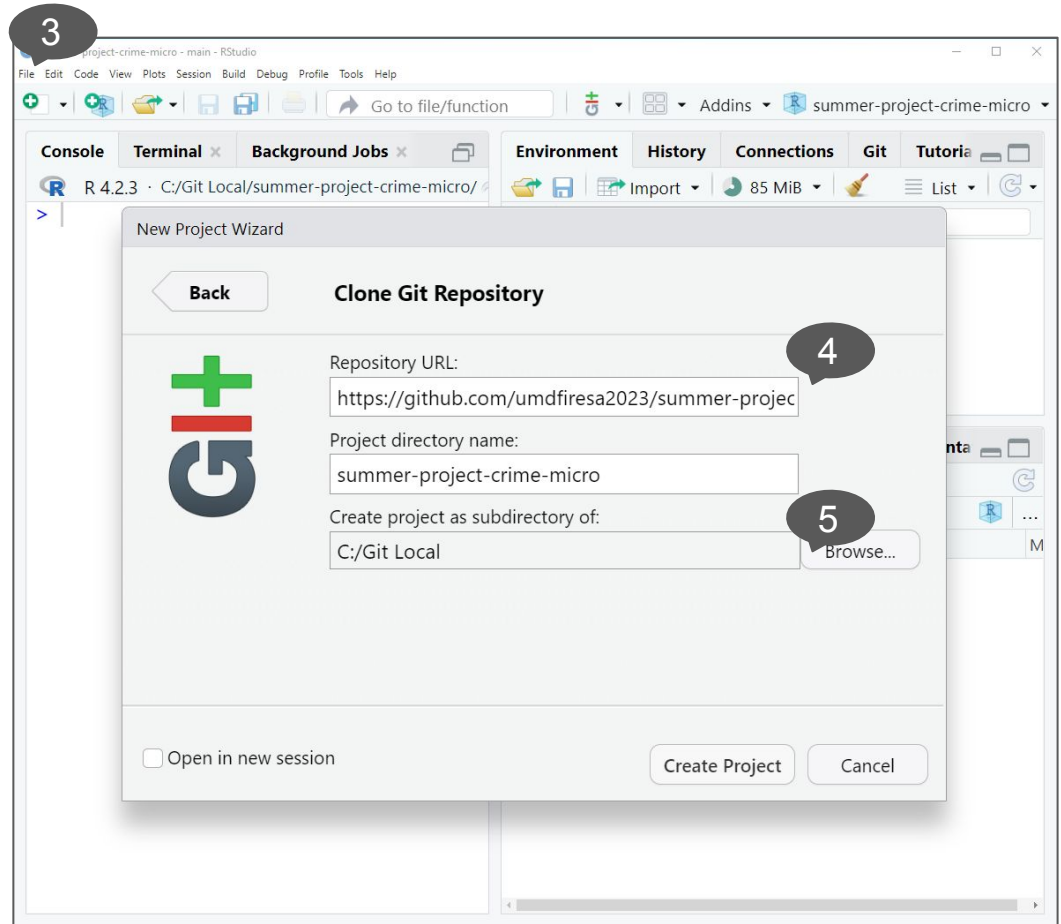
3

project-crime-micro - main - RStudio

File Edit Code View Plots Session Build Debug Profile Tools Help

Go to file/function

Addins

summer-project-crime-micro

Console Terminal × Background Jobs ×

R 4.2.3 · C:/Git Local/summer-project-crime-micro/

>

Environment History Connections Git Tutoria

Import 85 MiB List

New Project Wizard

Back

Clone Git Repository

Repository URL:

https://github.com/umdfiresa2023/summer-projec

4

Project directory name:

summer-project-crime-micro

Create project as subdirectory of:

5

C:/Git Local

Browse...

nta

...

M

Open in new session

Create Project

Cancel